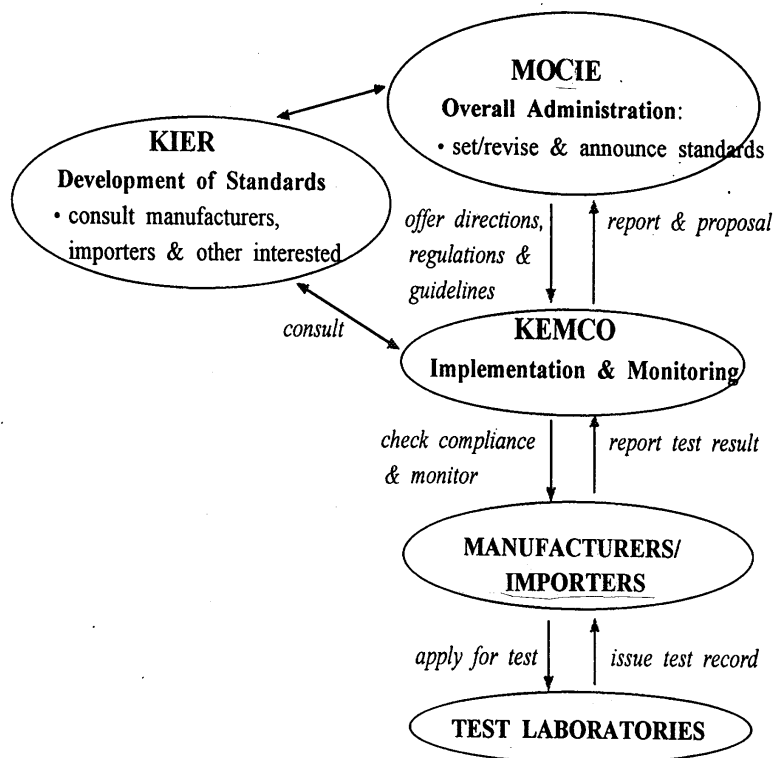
MOCIE
Overall Administration:
• set/revise & announce standards

KIER
Development of Standards
• consult manufacturers, importers & other interested

offer directions, regulations & guidelines

report & proposal

consult

KEMCO
Implementation & Monitoring

check compliance & monitor

report test result

MANUFACTURERS/ IMPORTERS

apply for test

issue test record

TEST LABORATORIES